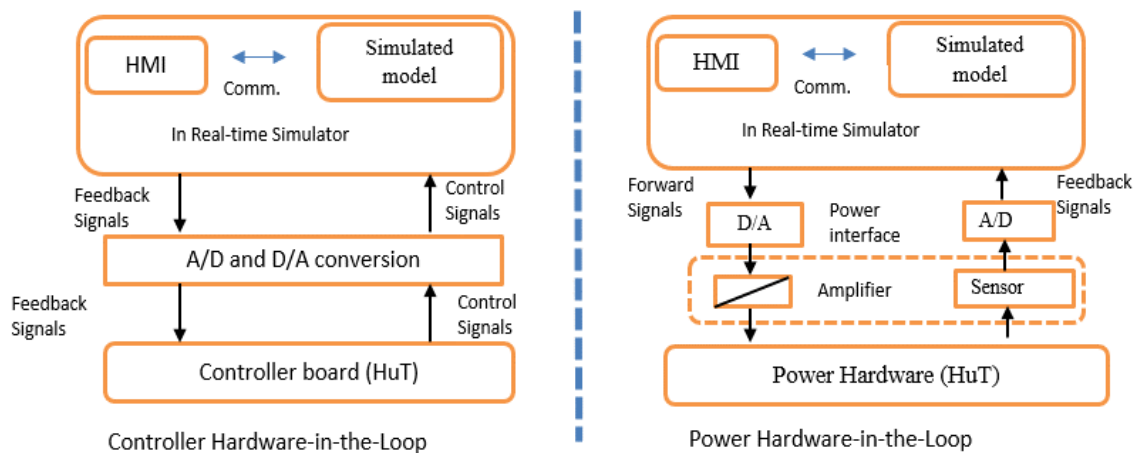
HMI

Comm.

Simulated model

In Real-time Simulator

Feedback Signals

Control Signals

A/D and D/A conversion

Feedback Signals

Control Signals

Controller board (HuT)

Controller Hardware-in-the-Loop

HMI

Comm.

Simulated model

In Real-time Simulator

Forward Signals

D/A

Power interface

A/D

Feedback Signals

Amplifier

Sensor

Power Hardware (HuT)

Power Hardware-in-the-Loop